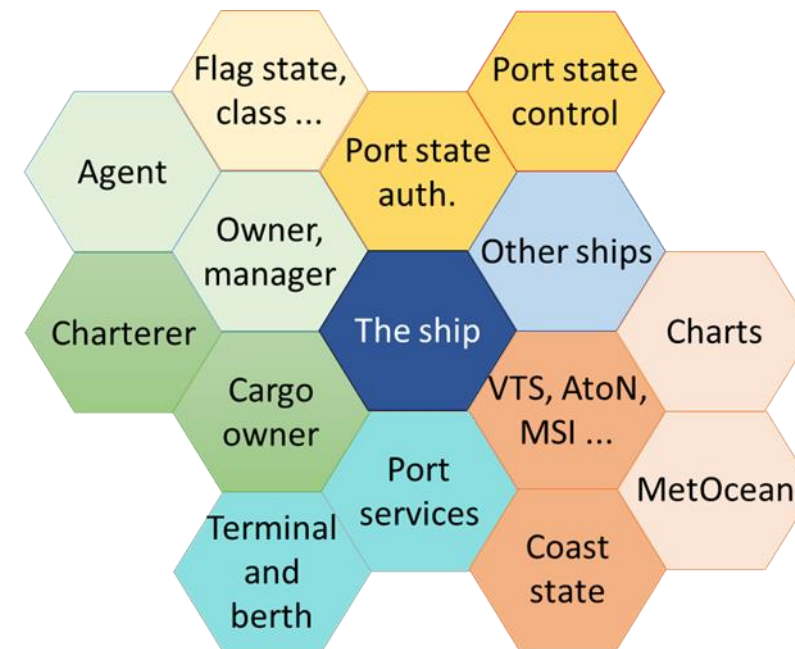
Flag state, class ...

Port state control

Agent

Port state auth.

Owner, manager

Other ships

Charterer

The ship

Charts

Cargo owner

VTS, AtoN, MSI ...

Port services

MetOcean

Terminal and berth

Coast state